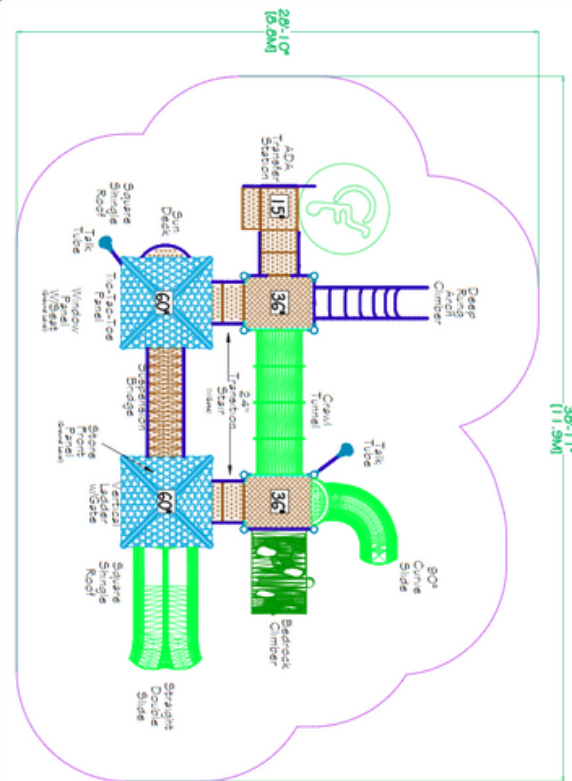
28'-10"
[8.8M]

38'-11"
[11.9M]

ADA Transfer Station

15"

Deep Rung Arch Climber

36"

Crawl Tunnel

Talk Tube

36"

80° Curve Slide

Bedrock Climber

Sun Deck

Square Shingle Roof

Talk Tube

60"

Tic-Tac-Toe Panel

Window Panel W/Seat

Suspension Bridge

24" Transition Stair

Store Front Panel

60"

Vertical Ladder W/Gate

Square Shingle Roof

Straight Double Slide